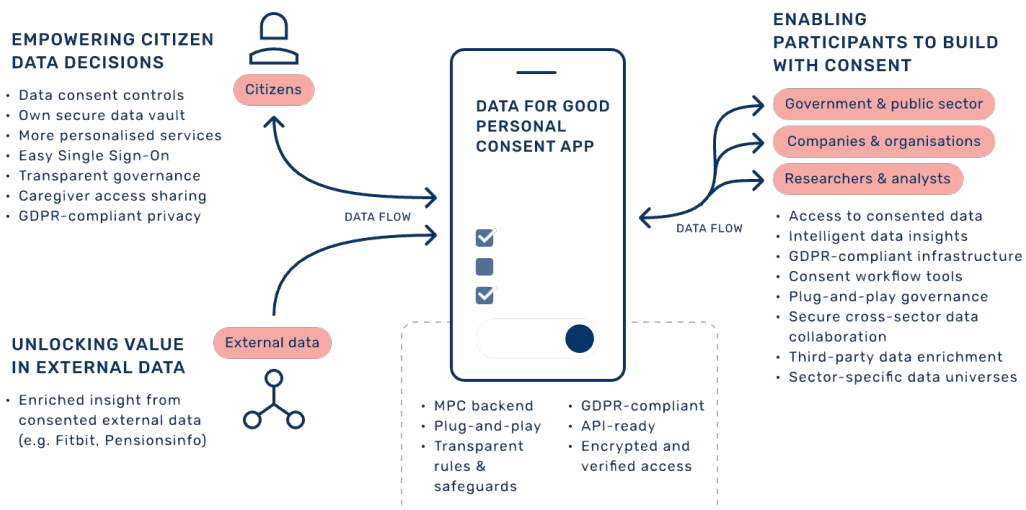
EMPOWERING CITIZEN DATA DECISIONS

Citizens

- Data consent controls
- Own secure data vault
- More personalised services
- Easy Single Sign-On
- Transparent governance
- Caregiver access sharing
- GDPR-compliant privacy

DATA FLOW

UNLOCKING VALUE IN EXTERNAL DATA

External data

- Enriched insight from consented external data (e.g. Fitbit, Pensionsinfo)

DATA FOR GOOD PERSONAL CONSENT APP

- MPC backend
- Plug-and-play
- Transparent rules & safeguards

- GDPR-compliant
- API-ready
- Encrypted and verified access

ENABLING PARTICIPANTS TO BUILD WITH CONSENT

Government & public sector

Companies & organisations

Researchers & analysts

DATA FLOW

- Access to consented data
- Intelligent data insights
- GDPR-compliant infrastructure
- Consent workflow tools
- Plug-and-play governance
- Secure cross-sector data collaboration
- Third-party data enrichment
- Sector-specific data universes